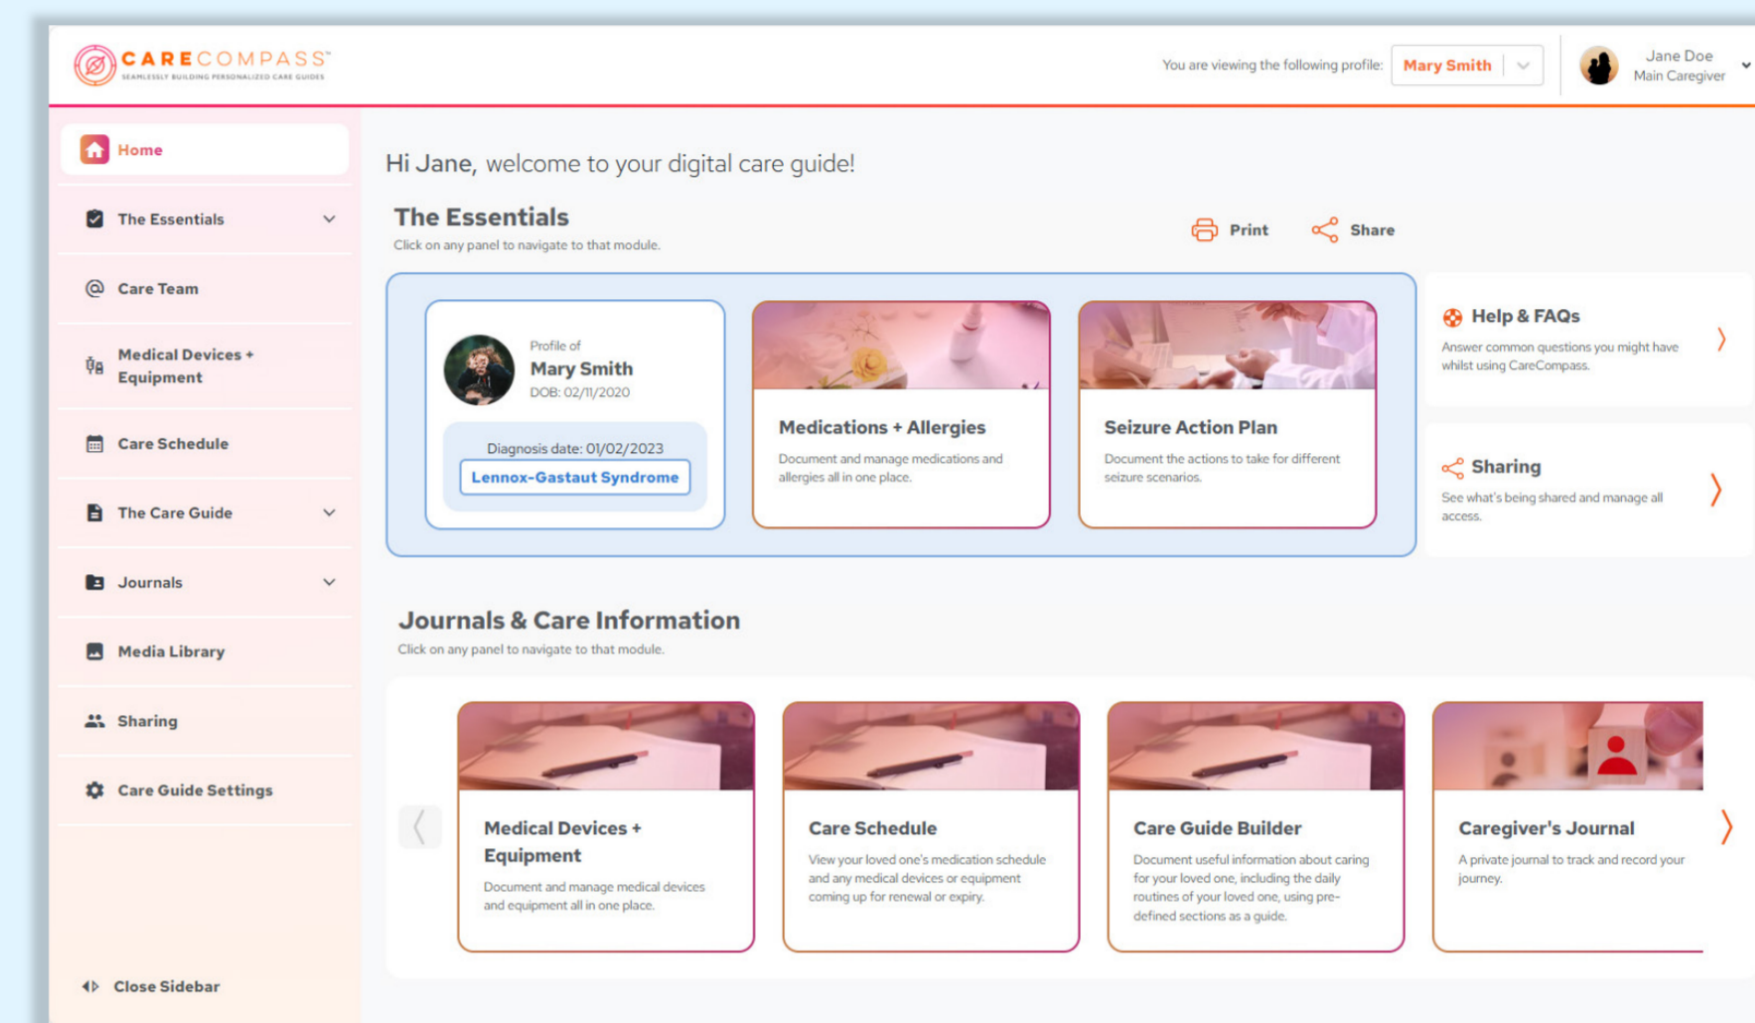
CARECOMPASS
SEAMLESSLY BUILDING PERSONALIZED CARE GUIDES

You are viewing the following profile: Mary Smith

Jane Doe
Main Caregiver

Home
The Essentials
Care Team
Medical Devices + Equipment
Care Schedule
The Care Guide
Journals
Media Library
Sharing
Care Guide Settings
Close Sidebar

Hi Jane, welcome to your digital care guide!

The Essentials
Click on any panel to navigate to that module.

Print
Share

Profile of
Mary Smith
DOB: 02/11/2020

Diagnosis date: 01/02/2023
Lennox-Gastaut Syndrome

Medications + Allergies
Document and manage medications and allergies all in one place.

Seizure Action Plan
Document the actions to take for different seizure scenarios.

Help & FAQs
Answer common questions you might have whilst using CareCompass.

Sharing
See what's being shared and manage all access.

Journals & Care Information
Click on any panel to navigate to that module.

Medical Devices + Equipment
Document and manage medical devices and equipment all in one place.

Care Schedule
View your loved one's medication schedule and any medical devices or equipment coming up for renewal or expiry.

Care Guide Builder
Document useful information about caring for your loved one, including the daily routines of your loved one, using pre-defined sections as a guide.

Caregiver's Journal
A private journal to track and record your journey.